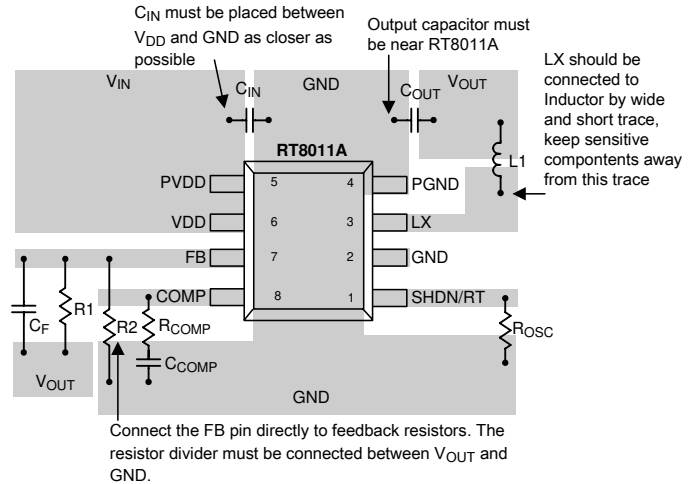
$C_{IN}$ must be placed between $V_{DD}$ and GND as closer as possible

Output capacitor must be near RT8011A

LX should be connected to Inductor by wide and short trace, keep sensitive compontents away from this trace

$V_{IN}$

$C_{IN}$

GND

$C_{OUT}$

$V_{OUT}$

RT8011A

L1

PVDD 5

4 PGND

VDD 6

3 LX

FB 7

2 GND

COMP 8

1 SHDN/RT

$C_F$

R1

R2

$R_{COMP}$

$C_{COMP}$

$R_{OSC}$

$V_{OUT}$

GND

Connect the FB pin directly to feedback resistors. The resistor divider must be connected between $V_{OUT}$ and GND.